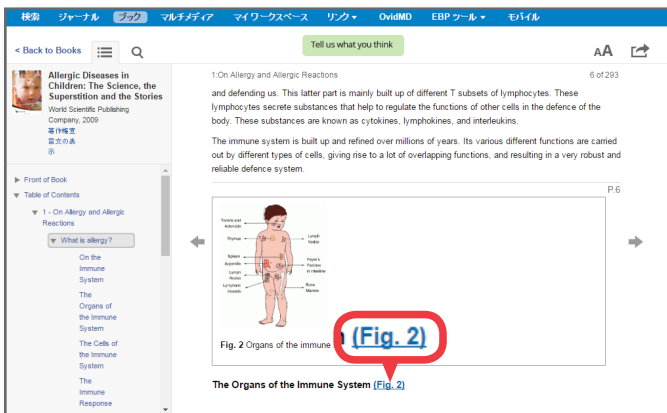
検索 ジャーナル ブック マルチメディア マイワークスペース リンク OvidMD EBP ツール モバイル

< Back to Books

Tell us what you think

AA

Allergic Diseases in Children: The Science, the Superstition and the Stories

World Scientific Publishing Company, 2009

書誌情報

言文の表示

Front of Book

Table of Contents

1 - On Allergy and Allergic Reactions

What is allergy?

On the Immune System

The Organs of the Immune System

The Cells of the Immune System

The Immune Response

1:On Allergy and Allergic Reactions

6 of 293

and defending us. This latter part is mainly built up of different T subsets of lymphocytes. These lymphocytes secrete substances that help to regulate the functions of other cells in the defence of the body. These substances are known as cytokines, lymphokines, and interleukins.

The immune system is built up and refined over millions of years. Its various different functions are carried out by different types of cells, giving rise to a lot of overlapping functions, and resulting in a very robust and reliable defence system.

P.6

Tonsils and Adenoids

Thymus

Spleen

Appendix

Lymph Nodes

Lymphatic Vessels

Lymph Nodes

Peyer's Patches in intestine

Bone Marrow

Fig. 2 Organs of the immune

(Fig. 2)

The Organs of the Immune System (Fig. 2)